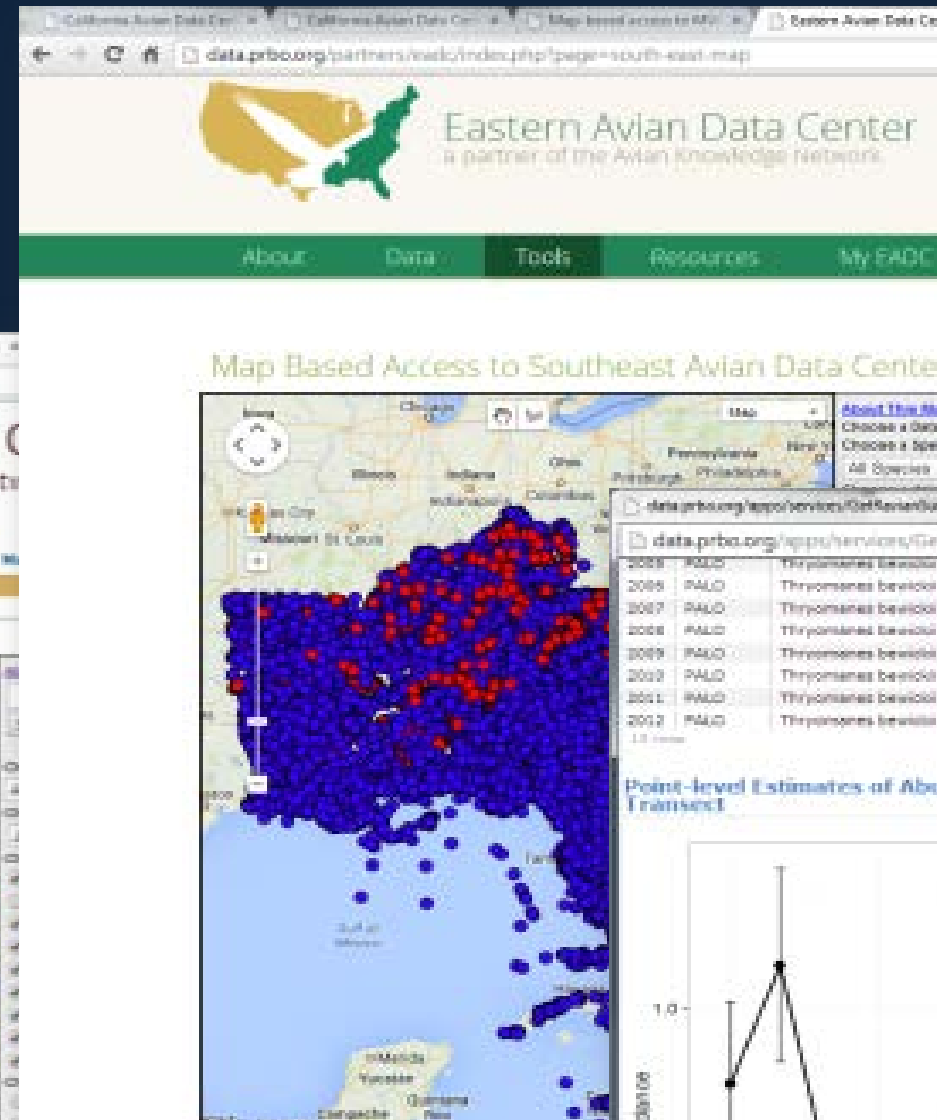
California Avian Data Cen | California Avian Data Cen | Map based access to ... | Eastern Avian Data Ce

data.prbo.org/partners/eadc/index.php?page=south-east-map

Eastern Avian Data Center
a partner of the Avian Knowledge Network

About Data Tools Resources My EADC

Map Based Access to Southeast Avian Data Cente

Map

About This M
Choose a Data
Choose a Spe
All Species

Chicago
Iowa
Illinois
Indiana
Ohio
Pennsylvania
Philadelphia
Pittsburgh
Columbus
Indianapolis
New Yo
Kansas City
Missouri St. Louis
Gulf of Mexico
Mérida
Yucatán
Campeche
Quintana Roo

data.prbo.org/apps/services/GetAvian...

data.prbo.org/apps/services/Ge

| 2005 | PALO | Thryomanes bewickii |
|---|---|---|
| 2006 | PALO | Thryomanes bewickii |
| 2007 | PALO | Thryomanes bewickii |
| 2008 | PALO | Thryomanes bewickii |
| 2009 | PALO | Thryomanes bewickii |
| 2010 | PALO | Thryomanes bewickii |
| 2011 | PALO | Thryomanes bewickii |
| 2012 | PALO | Thryomanes bewickii |

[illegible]

Point-level Estimates of Abu
Transect

1.0
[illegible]